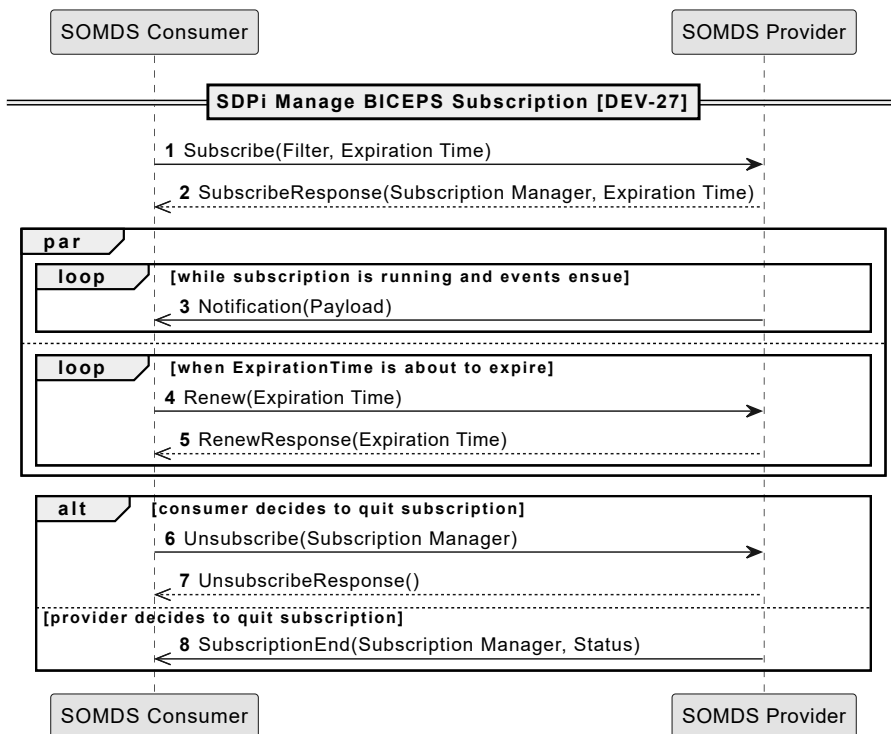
SOMDS Consumer

SOMDS Provider

SDPi Manage BICEPS Subscription [DEV-27]

1 Subscribe(Filter, Expiration Time)

2 SubscribeResponse(Subscription Manager, Expiration Time)

par

loop [while subscription is running and events ensue]

3 Notification(Payload)

loop [when ExpirationTime is about to expire]

4 Renew(Expiration Time)

5 RenewResponse(Expiration Time)

alt [consumer decides to quit subscription]

6 Unsubscribe(Subscription Manager)

7 UnsubscribeResponse()

[provider decides to quit subscription]

8 SubscriptionEnd(Subscription Manager, Status)

SOMDS Consumer

SOMDS Provider